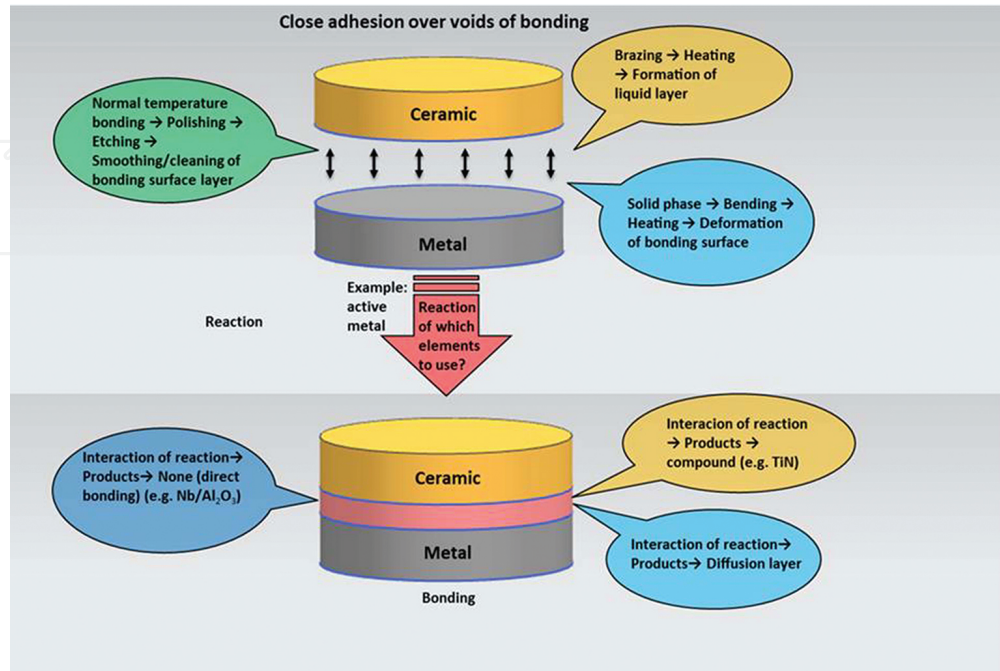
Close adhesion over voids of bonding

Normal temperature bonding → Polishing → Etching → Smoothing/cleaning of bonding surface layer

Ceramic

Brazing → Heating → Formation of liquid layer

Metal

Solid phase → Bending Heating → Deformation of bonding surface

Example: active metal

Reaction

Reaction of which elements to use?

Interaction of reaction→ Products→ None (direct bonding) (e.g. Nb/$Al_2O_3$)

Ceramic

Interacion of reaction → Products → compound (e.g. TiN)

Metal

Interaction of reaction→ Products→ Diffusion layer

Bonding